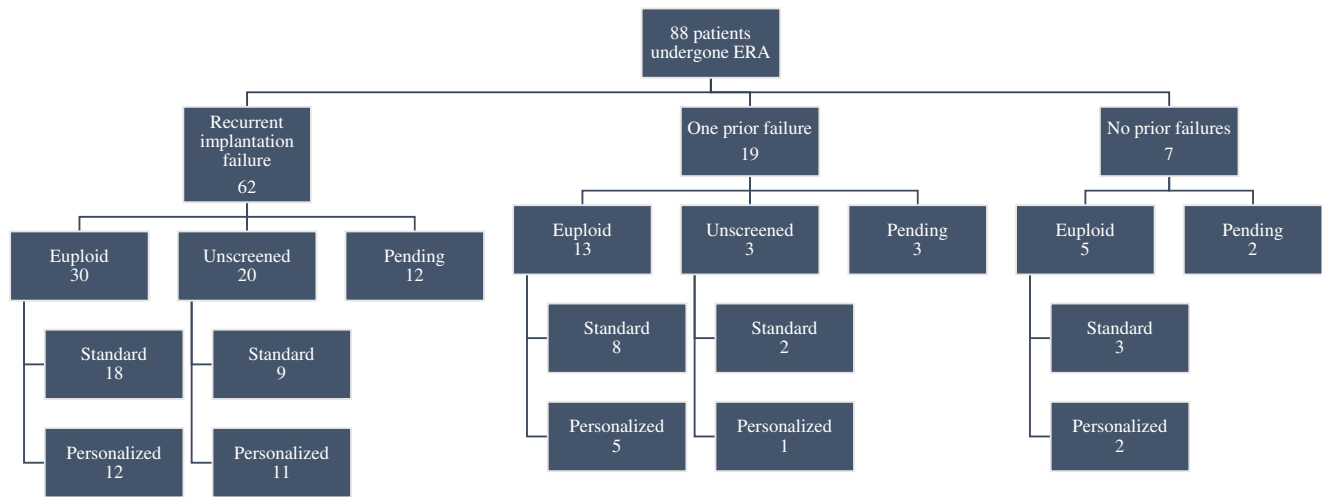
88 patients undergone ERA

Recurrent implantation failure
62

One prior failure
19

No prior failures
7

Euploid
30

Unscreened
20

Pending
12

Euploid
13

Unscreened
3

Pending
3

Euploid
5

Pending
2

Standard
18

Personalized
12

Standard
9

Personalized
11

Standard
8

Personalized
5

Standard
2

Personalized
1

Standard
3

Personalized
2